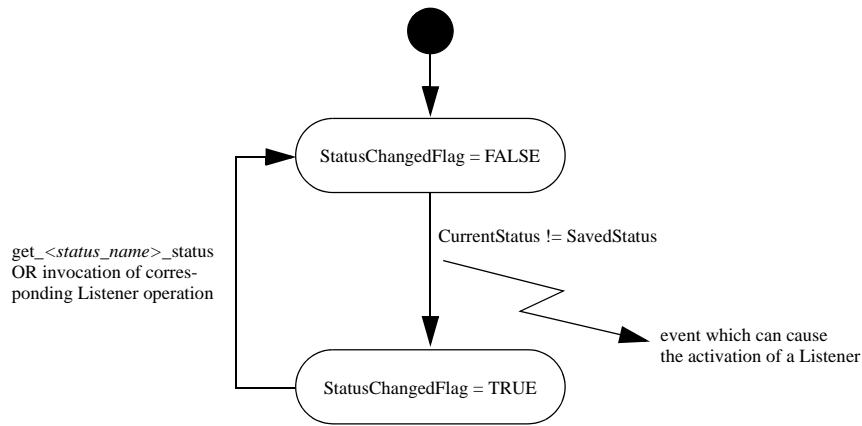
StatusChangedFlag = FALSE

get_<status_name>_status OR invocation of corresponding Listener operation

CurrentStatus != SavedStatus

event which can cause the activation of a Listener

StatusChangedFlag = TRUE